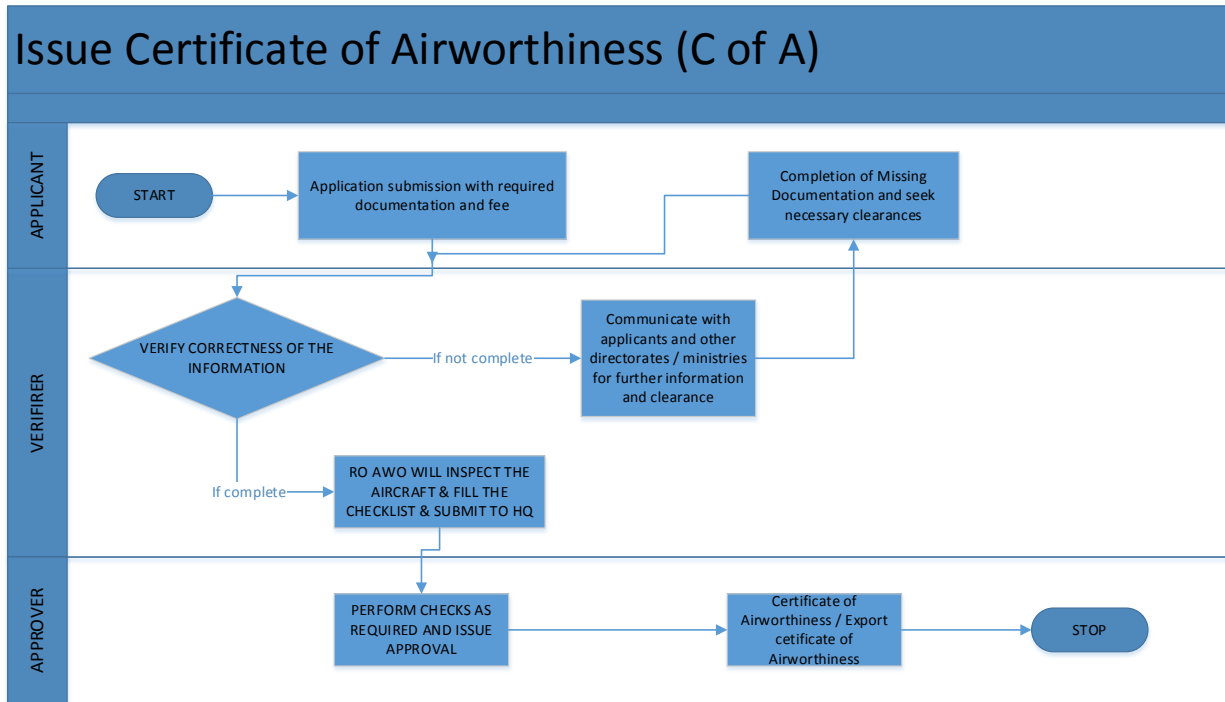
Issue Certificate of Airworthiness (C of A)

APPLICANT

START

Application submission with required documentation and fee

Completion of Missing Documentation and seek necessary clearances

VERIFIRER

VERIFY CORRECTNESS OF THE INFORMATION

If not complete

Communicate with applicants and other directorates / ministries for further information and clearance

If complete

RO AWO WILL INSPECT THE AIRCRAFT & FILL THE CHECKLIST & SUBMIT TO HQ

APPROVER

PERFORM CHECKS AS REQUIRED AND ISSUE APPROVAL

Certificate of Airworthiness / Export cetificate of Airworthiness

STOP